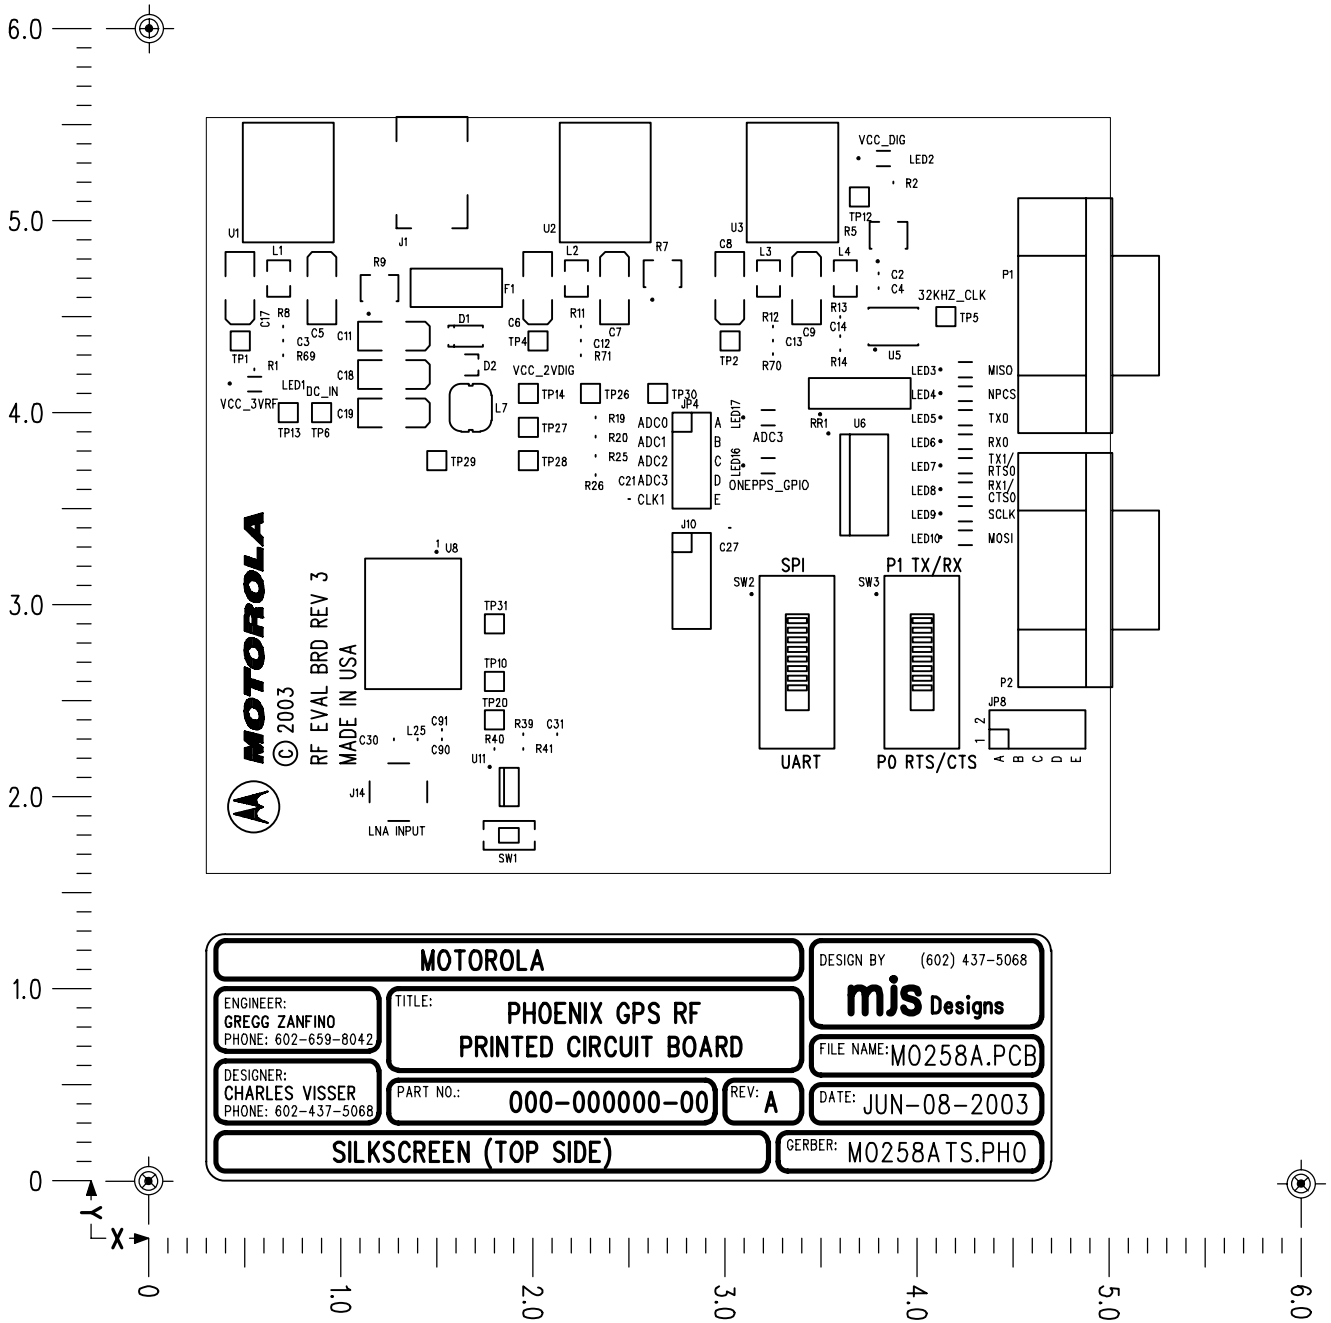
6.0

5.0

4.0

3.0

2.0

1.0

0

Y

X

0 1.0 2.0 3.0 4.0 5.0 6.0

J1
U1 L1 R9 F1 U2 L2 R7 U3 C8 L3 L4 VCC_DIG LED2 R2 TP12 R5 C2 C4 32KHZ_CLK TP5 P1
C17 R8 C5 C11 D1 C6 R11 C7 R12 C9 R13 C14
C3 R69 R1 C18 D2 TP4 C12 R71 TP2 C13 R70 R14 U5
TP1 LED1 DC_IN VCC_2VDIG TP14 TP26 TP30 JP4 LED17 LED3 MISO
VCC_3VRF C19 L7 LED4 NPCS
TP13 TP6 TP27 R19 ADC0 A ADC3 RR1 U6 LED5 TXO
R20 ADC1 B LED6 RXO
TP29 TP28 R25 ADC2 C LED16 LED7 TX1/ RTS0
C21 ADC3 D ONEPPS_GPIO LED8 RX1/ CTS0
R26 - CLK1 E LED9 SCLK
J10 LED10 MOSI
MOTOROLA
1 U8 C27
SPI P1 TX/RX
SW2 SW3
RF EVAL BRD REV 3
MADE IN USA
© 2003
TP31
TP10
TP20
C30 L25 C91 R39 C31 P2 JP8
C90 R40 R41 2 1
U11 A B C D E
UART P0 RTS/CTS
J14
LNA INPUT
SW1

| MOTOROLA | DESIGN BY (602) 437-5068 mjs Designs |
|---|---|
| ENGINEER: GREGG ZANFINO PHONE: 602-659-8042 | TITLE: PHOENIX GPS RF PRINTED CIRCUIT BOARD |
| | FILE NAME: M0258A.PCB |
| DESIGNER: CHARLES VISSER PHONE: 602-437-5068 | PART NO.: 000-000000-00 | REV: A | DATE: JUN-08-2003 |
| SILKSCREEN (TOP SIDE) | GERBER: M0258ATS.PHO |